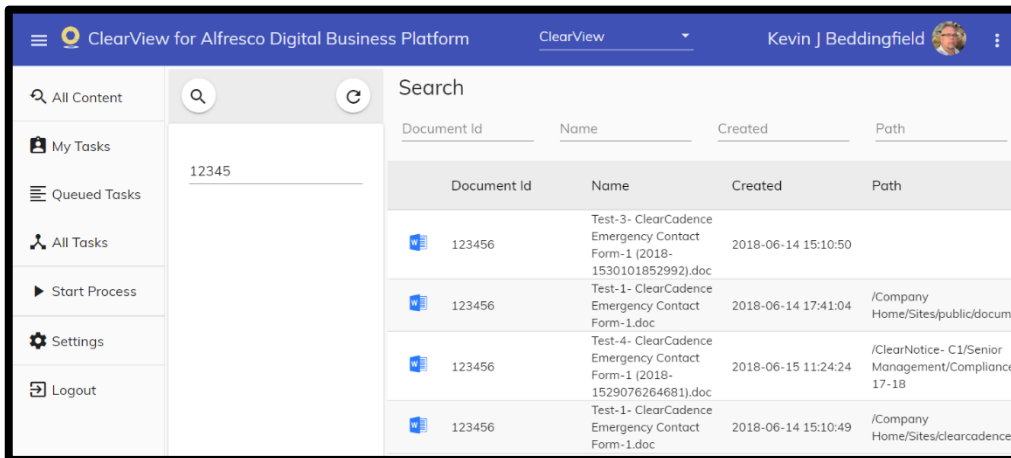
ClearView for Alfresco Digital Business Platform

ClearView

Kevin J Beddingfield

All Content

My Tasks

Queued Tasks

All Tasks

Start Process

Settings

Logout

12345

Search

Document Id | Name | Created | Path

| | Document Id | Name | Created | Path |
|---|---|---|---|---|
| W | 123456 | Test-3- ClearCadence Emergency Contact Form-1 (2018-1530101852992).doc | 2018-06-14 15:10:50 | |
| W | 123456 | Test-1- ClearCadence Emergency Contact Form-1.doc | 2018-06-14 17:41:04 | /Company Home/Sites/public/docum |
| W | 123456 | Test-4- ClearCadence Emergency Contact Form-1 (2018-1529076264681).doc | 2018-06-15 11:24:24 | /ClearNotice- C1/Senior Management/Compliance 17-18 |
| W | 123456 | Test-1- ClearCadence Emergency Contact Form-1.doc | 2018-06-14 15:10:49 | /Company Home/Sites/clearcadence |